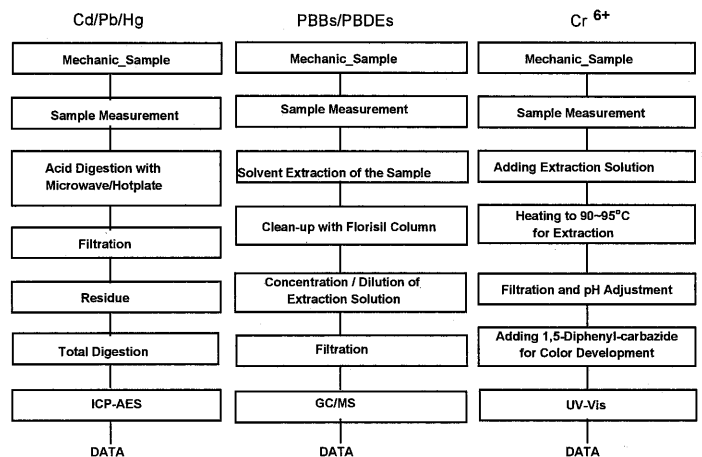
Cd/Pb/Hg

Mechanic_Sample

Sample Measurement

Acid Digestion with Microwave/Hotplate

Filtration

Residue

Total Digestion

ICP-AES

DATA

PBBs/PBDEs

Mechanic_Sample

Sample Measurement

Solvent Extraction of the Sample

Clean-up with Florisil Column

Concentration / Dilution of Extraction Solution

Filtration

GC/MS

DATA

Cr $^{6+}$

Mechanic_Sample

Sample Measurement

Adding Extraction Solution

Heating to 90~95°C for Extraction

Filtration and pH Adjustment

Adding 1,5-Diphenyl-carbazide for Color Development

UV-Vis

DATA